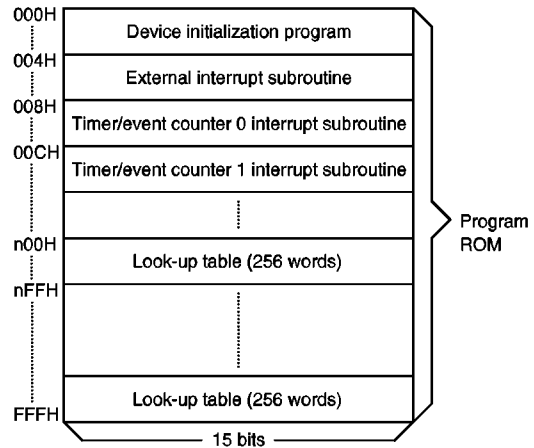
000H
004H
008H
00CH
n00H
nFFH
FFFH

Device initialization program

External interrupt subroutine

Timer/event counter 0 interrupt subroutine

Timer/event counter 1 interrupt subroutine

Look-up table (256 words)

Look-up table (256 words)

15 bits

Program ROM